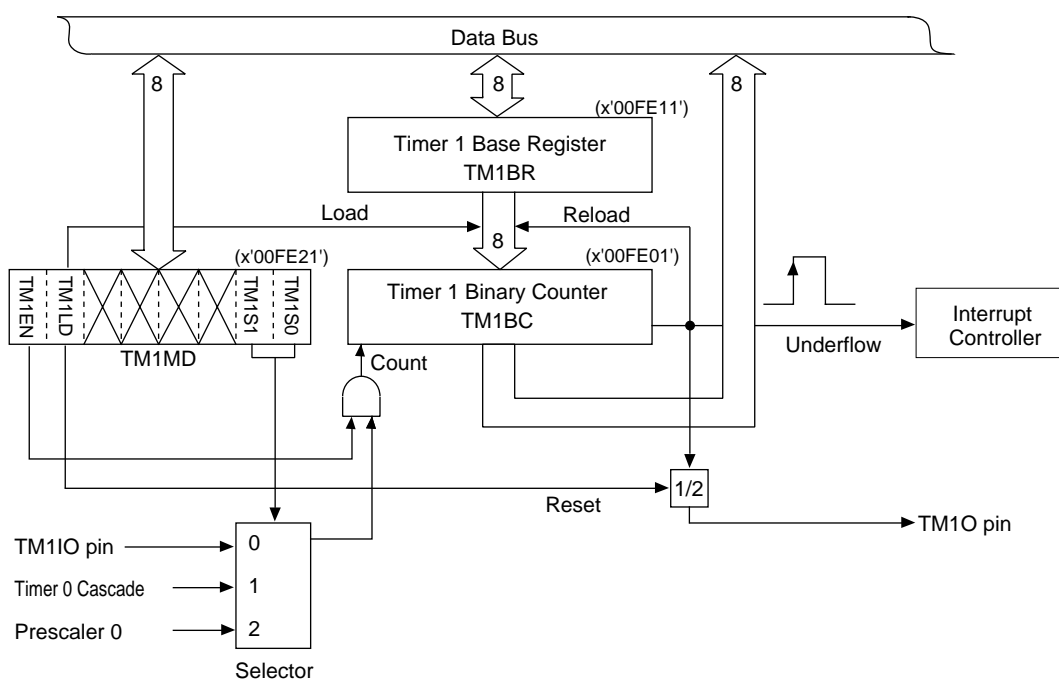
Data Bus

8

8

8

(x'00FE11')

Timer 1 Base Register
TM1BR

Load

Reload

8

(x'00FE21')

(x'00FE01')

TM1EN
TM1LD
TM1S1
TM1S0

TM1MD

Timer 1 Binary Counter
TM1BC

Interrupt Controller

Underflow

Count

Reset

1/2

TM1O pin

TM1IO pin

Timer 0 Cascade

Prescaler 0

0
1
2

Selector